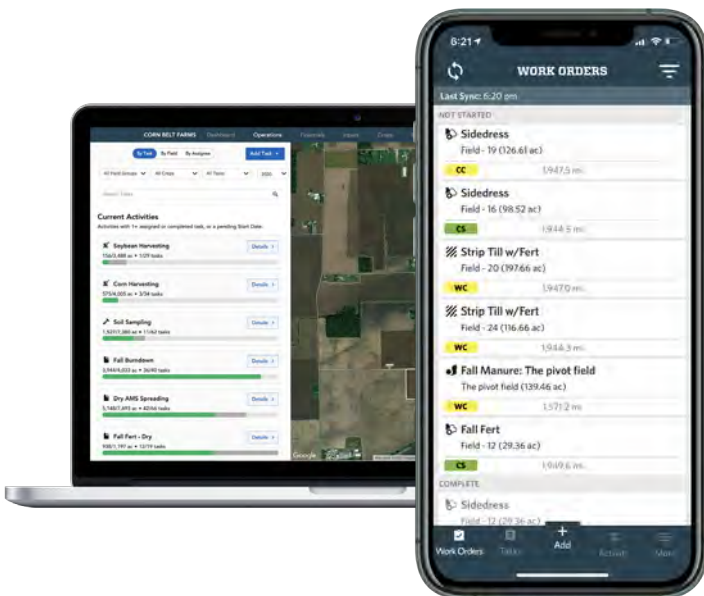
CORN BELT FARMS Dashboard Operations Financials Inputs Crops

By Task By Field By Assignee Add Task

All Field Groups All Crops All Farms 2020

Search Tasks

Current Activities

Activities with 1+ assigned or completed task, or a pending Start Date

Soybean Harvesting
1,565.488 ac • 1/29 tasks
Details

Corn Harvesting
5,754.003 ac • 3/34 tasks
Details

Soil Sampling
1,927.1,380 ac • 11/62 tasks
Details

Fall Burndown
3,994.6,033 ac • 36/40 tasks
Details

Dry AMS Spreading
5,148.7,693 ac • 40/46 tasks
Details

Fall Fert - Dry
938.1,197 ac • 12/19 tasks
Details

Google

6:21

WORK ORDERS

Last Sync: 6:20 pm

NOT STARTED

Sidedress
Field - 19 (126.61 ac)
CC 1,947.5 mi

Sidedress
Field - 16 (98.52 ac)
CS 1,944.5 mi

Strip Till w/Fert
Field - 20 (197.66 ac)
WC 1,947.0 mi

Strip Till w/Fert
Field - 24 (116.66 ac)
WC 1,944.3 mi

Fall Manure: The pivot field
The pivot field (139.46 ac)
WC 1,571.2 mi

Fall Fert
Field - 12 (29.36 ac)
CS 1,949.6 mi

COMPLETE

Sidedress
Field - 12 (29.36 ac)

Work Orders Tasks Add Review More